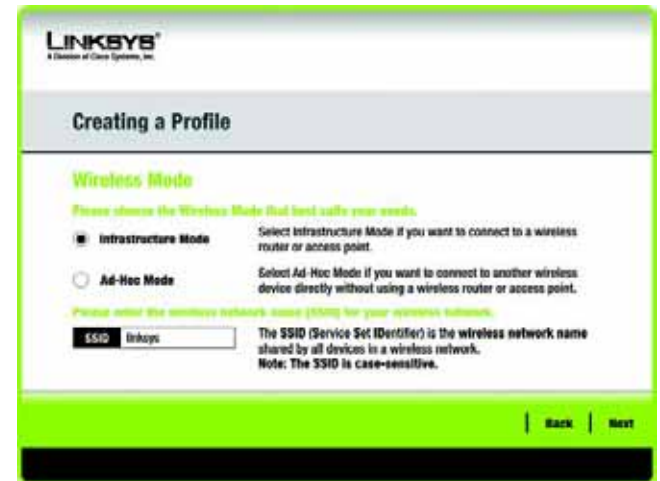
LINKSYS®
A Division of Cisco Systems, Inc.

Creating a Profile

Wireless Mode

Please choose the Wireless Mode that best suits your needs.

Infrastructure Mode
Select Infrastructure Mode if you want to connect to a wireless router or access point.

Ad-Hoc Mode
Select Ad-Hoc Mode if you want to connect to another wireless device directly without using a wireless router or access point.

Please enter the wireless network name (SSID) for your wireless network.

SSID linksys

The SSID (Service Set IDentifier) is the wireless network name shared by all devices in a wireless network.
Note: The SSID is case-sensitive.

Back Next